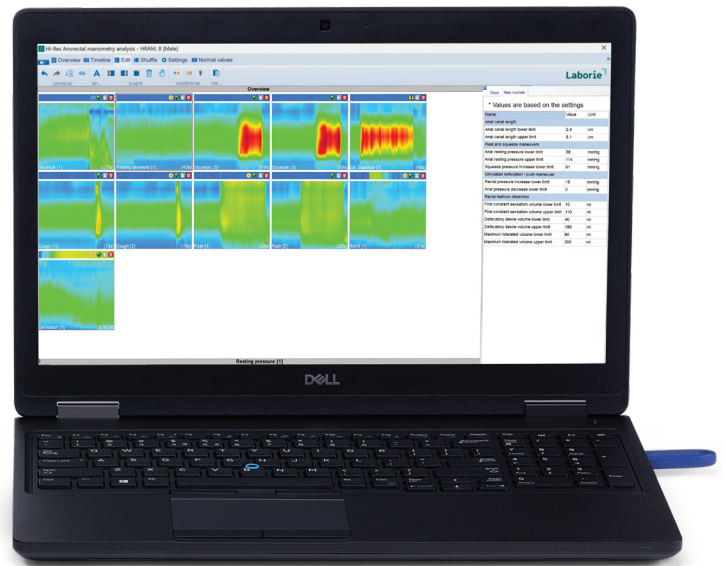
Hi-Res Anorectal manometry analysis - HRAM, 8 (Male)

Overview Timeline Edit Shuffle Settings Normal values

Laborie

Overview

Squeeze [1] Resting pressure [1] Squeeze [2] Squeeze [3]

Cough [1] Cough [2] Push [1] Push [2] RAIR [1]

Sensation [1]

Resting pressure [1]

Steps Male normals

* Values are based on the settings

| Name | Value | Unit |
|---|---|---|
| Anal canal length | | |
| Anal canal length lower limit | 2.4 | cm |
| Anal canal length upper limit | 5.1 | cm |
| Rest and squeeze maneuvers | | |
| Anal resting pressure lower limit | 38 | mmHg |
| Anal resting pressure upper limit | 114 | mmHg |
| Squeeze pressure increase lower limit | 81 | mmHg |
| Simulated defecation / push maneuver | | |
| Rectal pressure increase lower limit | 15 | mmHg |
| Anal pressure decrease lower limit | 0 | mmHg |
| Rectal balloon distention | | |
| First constant sensation volume lower limit | 10 | ml |
| First constant sensation volume upper limit | 110 | ml |
| Defecatory desire volume lower limit | 40 | ml |
| Defecatory desire volume upper limit | 190 | ml |
| Maximum tolerated volume lower limit | 80 | ml |
| Maximum tolerated volume upper limit | 350 | ml |

DELL